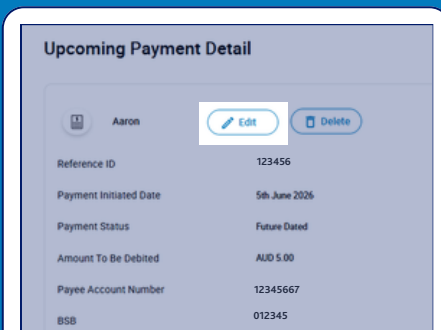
Upcoming Payment Detail

Aaron

Edit

Delete

| | |
|---|---|
| Reference ID | 123456 |
| Payment Initiated Date | 5th June 2026 |
| Payment Status | Future Dated |
| Amount To Be Debited | AUD 5.00 |
| Payee Account Number | 12345667 |
| BSB | 012345 |